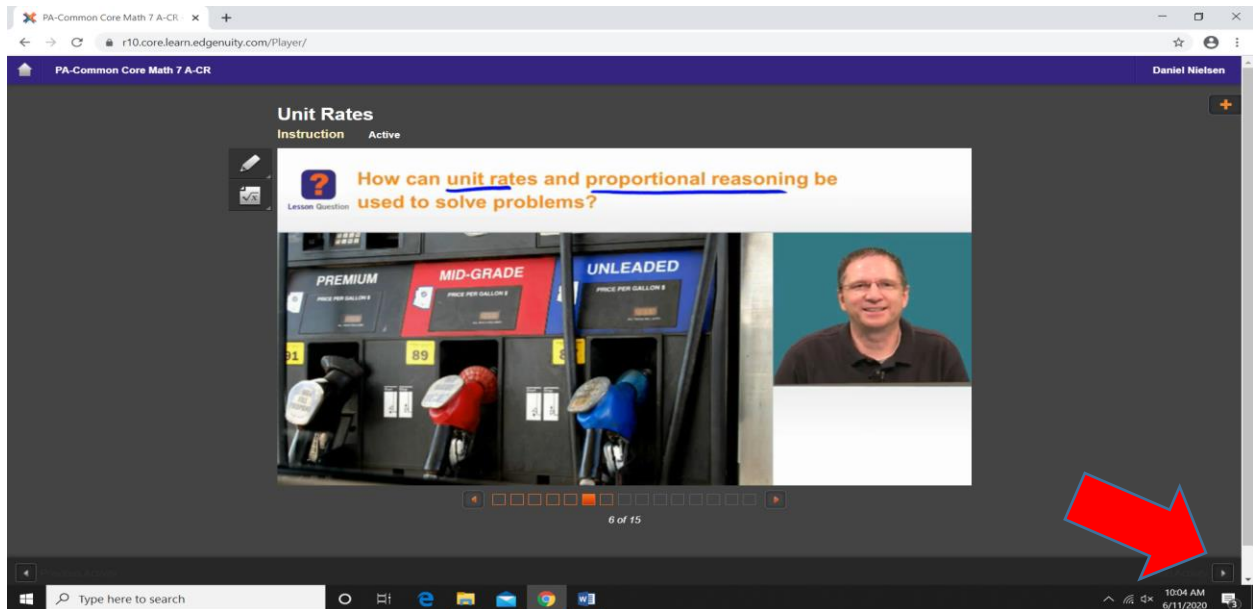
PA-Common Core Math 7 A-CR ×

r10.core.learn.edgenuity.com/Player/

PA-Common Core Math 7 A-CR

Daniel Nielsen

Unit Rates

Instruction Active

Lesson Question

How can unit rates and proportional reasoning be used to solve problems?

PREMIUM

PRICE PER GALLON $

MID-GRADE

PRICE PER GALLON $

UNLEADED

PRICE PER GALLON $

91

89

6 of 15

Type here to search

10:04 AM
6/11/2020